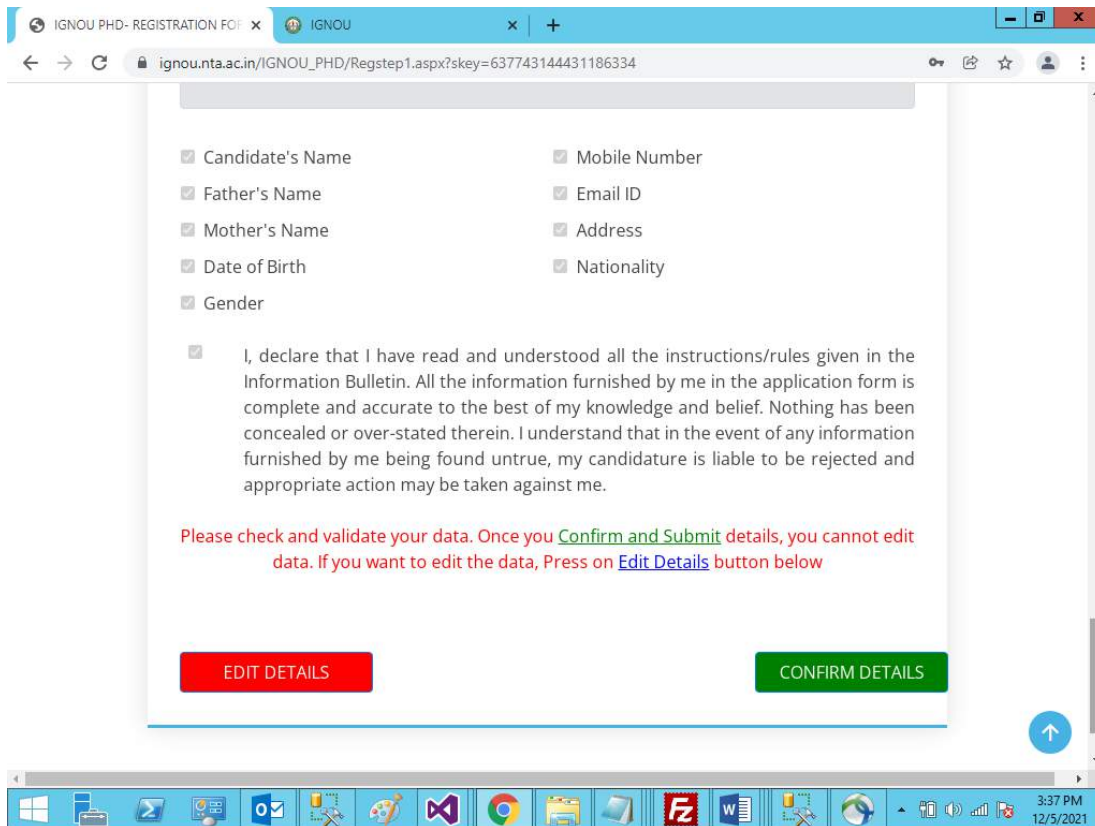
IGNOU PHD- REGISTRATION FOF ×
IGNOU ×
+

ignou.nta.ac.in/IGNOU_PHD/Regstep1.aspx?skey=637743144431186334

Candidate's Name
Father's Name
Mother's Name
Date of Birth
Gender

Mobile Number
Email ID
Address
Nationality

I, declare that I have read and understood all the instructions/rules given in the Information Bulletin. All the information furnished by me in the application form is complete and accurate to the best of my knowledge and belief. Nothing has been concealed or over-stated therein. I understand that in the event of any information furnished by me being found untrue, my candidature is liable to be rejected and appropriate action may be taken against me.

Please check and validate your data. Once you Confirm and Submit details, you cannot edit data. If you want to edit the data, Press on Edit Details button below

EDIT DETAILS

CONFIRM DETAILS

3:37 PM
12/5/2021